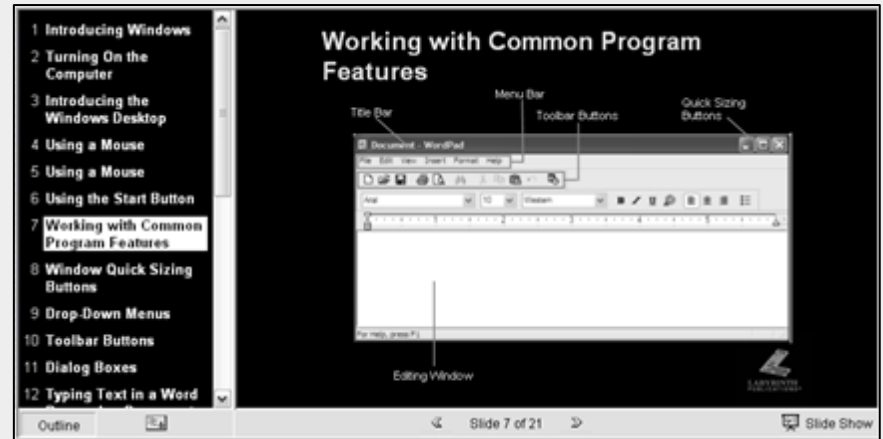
1 Introducing Windows
2 Turning On the Computer
3 Introducing the Windows Desktop
4 Using a Mouse
5 Using a Mouse
6 Using the Start Button
7 Working with Common Program Features
8 Window Quick Sizing Buttons
9 Drop-Down Menus
10 Toolbar Buttons
11 Dialog Boxes
12 Typing Text in a Word

Working with Common Program Features

Title Bar
Menu Bar
Toolbar Buttons
Quick Sizing Buttons

Document - WordPad
File Edit View Insert Format Help
Arial 10 Western
For Help, press F1

Editing Window

LABYRINTH

Outline
Slide 7 of 21
Slide Show